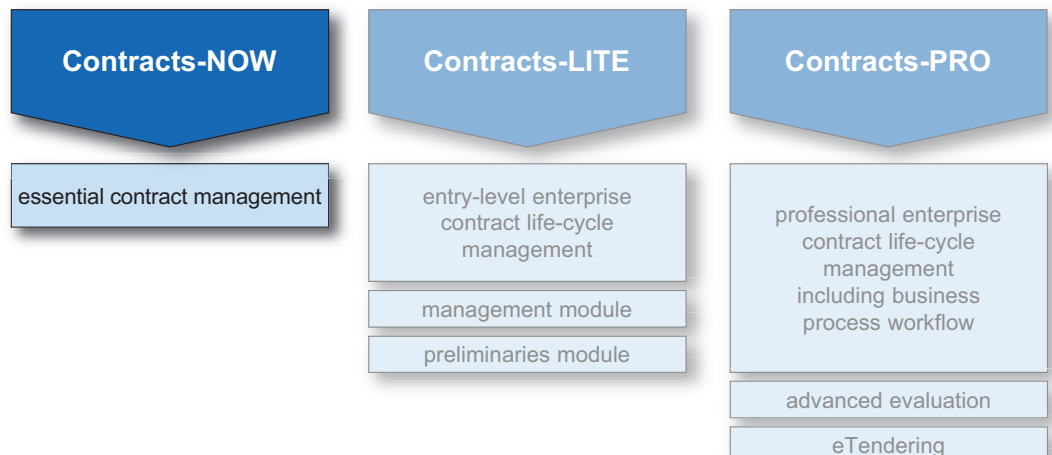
Contracts-NOW

essential contract management

Contracts-LITE

entry-level enterprise contract life-cycle management

management module

preliminaries module

Contracts-PRO

professional enterprise contract life-cycle management including business process workflow

advanced evaluation

eTendering